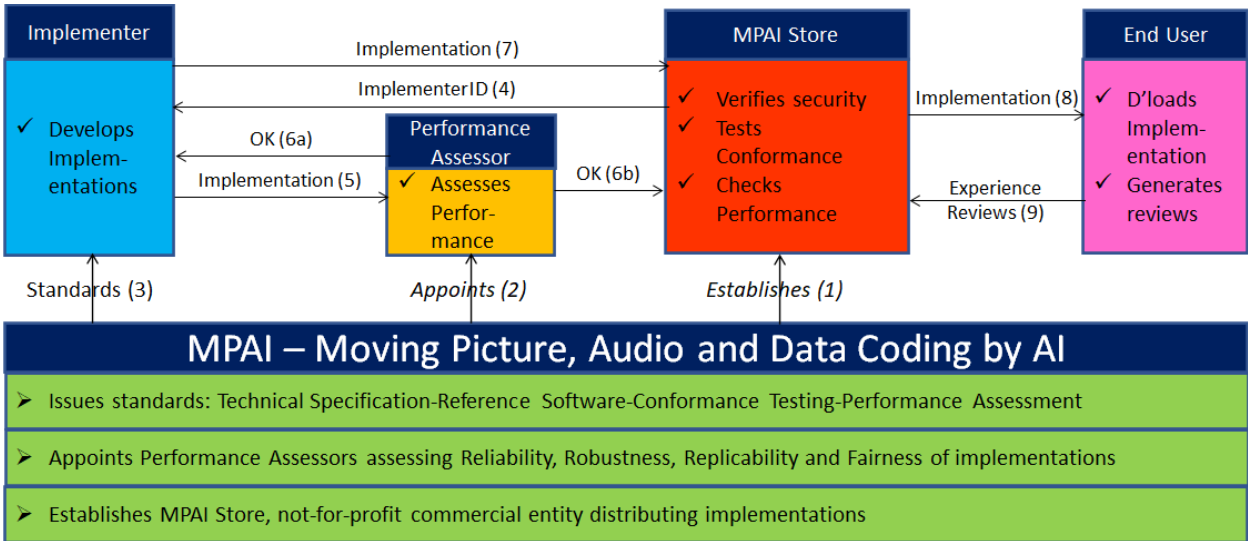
Implementer

✓ Develops Implementations

Implementation (7)

ImplementerID (4)

OK (6a)

Implementation (5)

Performance Assessor

✓ Assesses Performance

OK (6b)

MPAI Store

✓ Verifies security
✓ Tests Conformance
✓ Checks Performance

Implementation (8)

Experience Reviews (9)

End User

✓ D'loads Implementation
✓ Generates reviews

Standards (3)

Appoints (2)

Establishes (1)

MPAI – Moving Picture, Audio and Data Coding by AI

➢ Issues standards: Technical Specification-Reference Software-Conformance Testing-Performance Assessment

➢ Appoints Performance Assessors assessing Reliability, Robustness, Replicability and Fairness of implementations

➢ Establishes MPAI Store, not-for-profit commercial entity distributing implementations